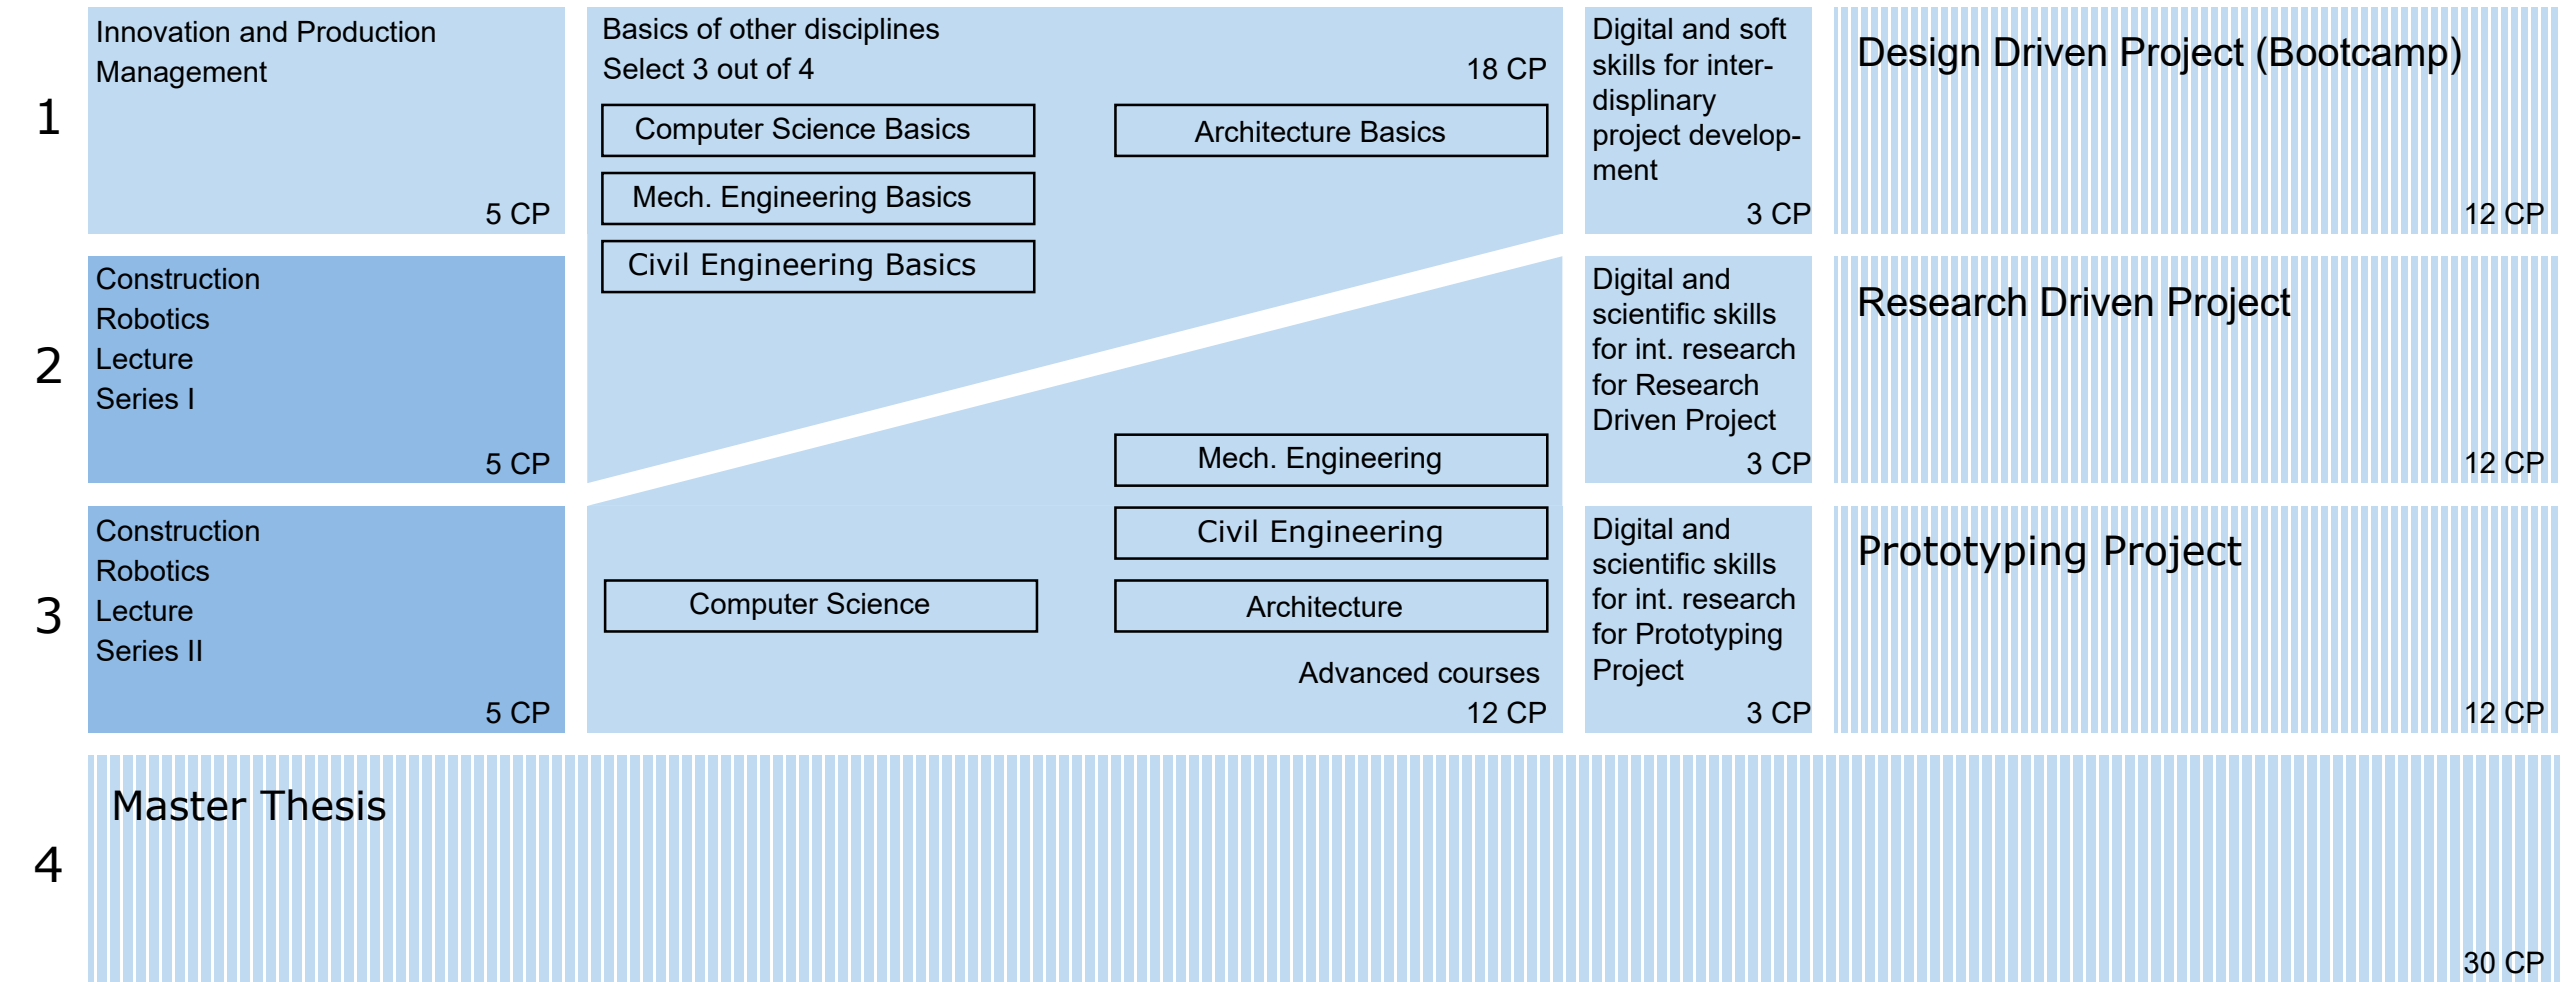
1

Innovation and Production Management

5 CP

Basics of other disciplines
Select 3 out of 4

18 CP

Computer Science Basics

Architecture Basics

Mech. Engineering Basics

Civil Engineering Basics

Digital and soft skills for interdisplinary project development

3 CP

Design Driven Project (Bootcamp)

12 CP

2

Construction Robotics Lecture Series I

5 CP

Digital and scientific skills for int. research for Research Driven Project

3 CP

Research Driven Project

12 CP

Mech. Engineering

3

Construction Robotics Lecture Series II

5 CP

Civil Engineering

Computer Science

Architecture

Advanced courses
12 CP

Digital and scientific skills for int. research for Prototyping Project

3 CP

Prototyping Project

12 CP

4

Master Thesis

30 CP